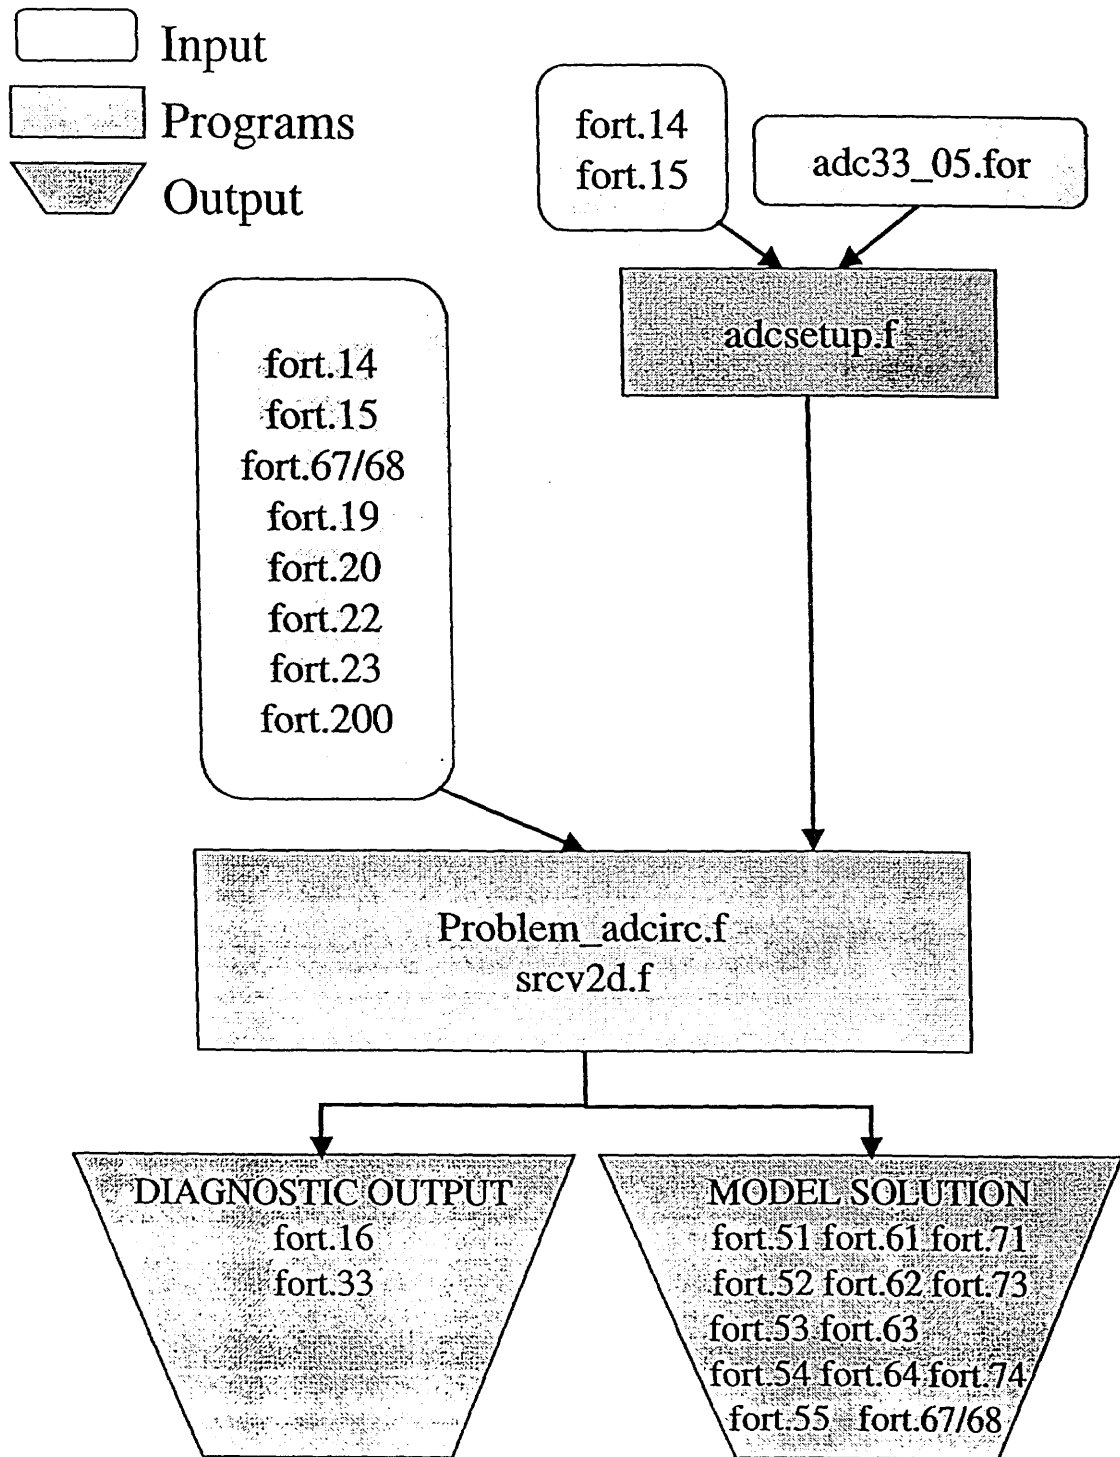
Input
Programs
Output

fort.14
fort.15

adc33_05.for

adcsetup.f

fort.14
fort.15
fort.67/68
fort.19
fort.20
fort.22
fort.23
fort.200

Problem_adcirc.f
srcv2d.f

DIAGNOSTIC OUTPUT
fort.16
fort.33

MODEL SOLUTION
fort.51 fort.61 fort.71
fort.52 fort.62 fort.73
fort.53 fort.63
fort.54 fort.64 fort.74
fort.55 fort.67/68